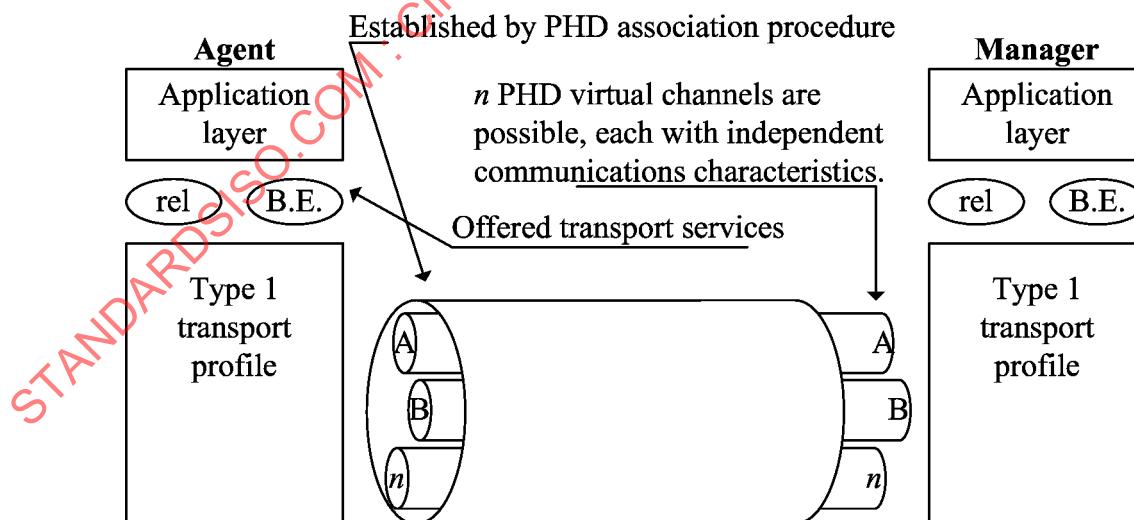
Established by PHD association procedure

Agent

Application layer

rel

B.E.

Type 1 transport profile

$n$ PHD virtual channels are possible, each with independent communications characteristics.

Offered transport services

A

B

$n$

A

B

$n$

Manager

Application layer

rel

B.E.

Type 1 transport profile

STANDARDSISO.COM : Cli